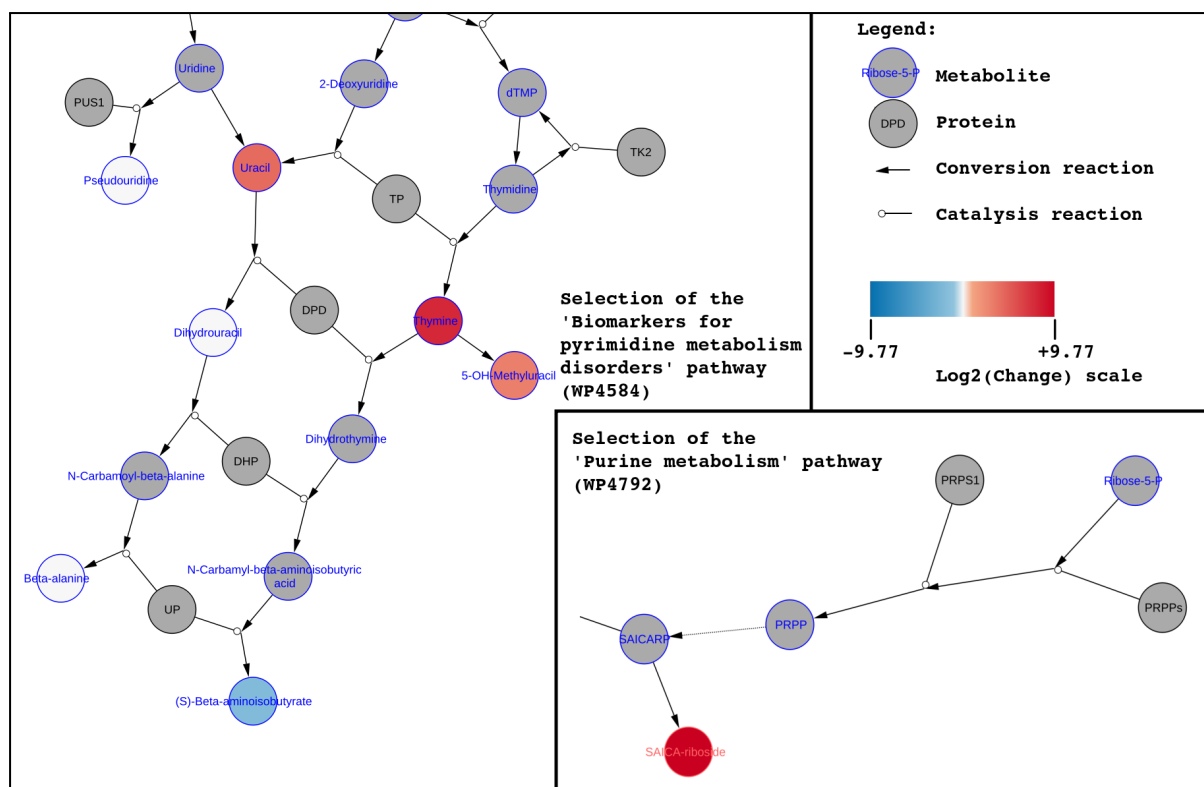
Uridine

PUS1

Pseudouridine

2-Deoxyuridine

dTMP

TK2

Uracil

TP

Thymidine

DPD

Thymine

5-OH-Methyluracil

Dihydrouracil

Dihydrothymine

DHP

N-Carbamoyl-beta-alanine

Beta-alanine

UP

N-Carbamyl-beta-aminoisobutyric acid

(S)-Beta-aminoisobutyrate

Selection of the 'Biomarkers for pyrimidine metabolism disorders' pathway (WP4584)

Legend:

Ribose-5-P Metabolite

DPD Protein

Conversion reaction

Catalysis reaction

-9.77

+9.77

Log2(Change) scale

Selection of the 'Purine metabolism' pathway (WP4792)

PRPS1

Ribose-5-P

PRPPs

PRPP

SAICARP

SAICA-riboside